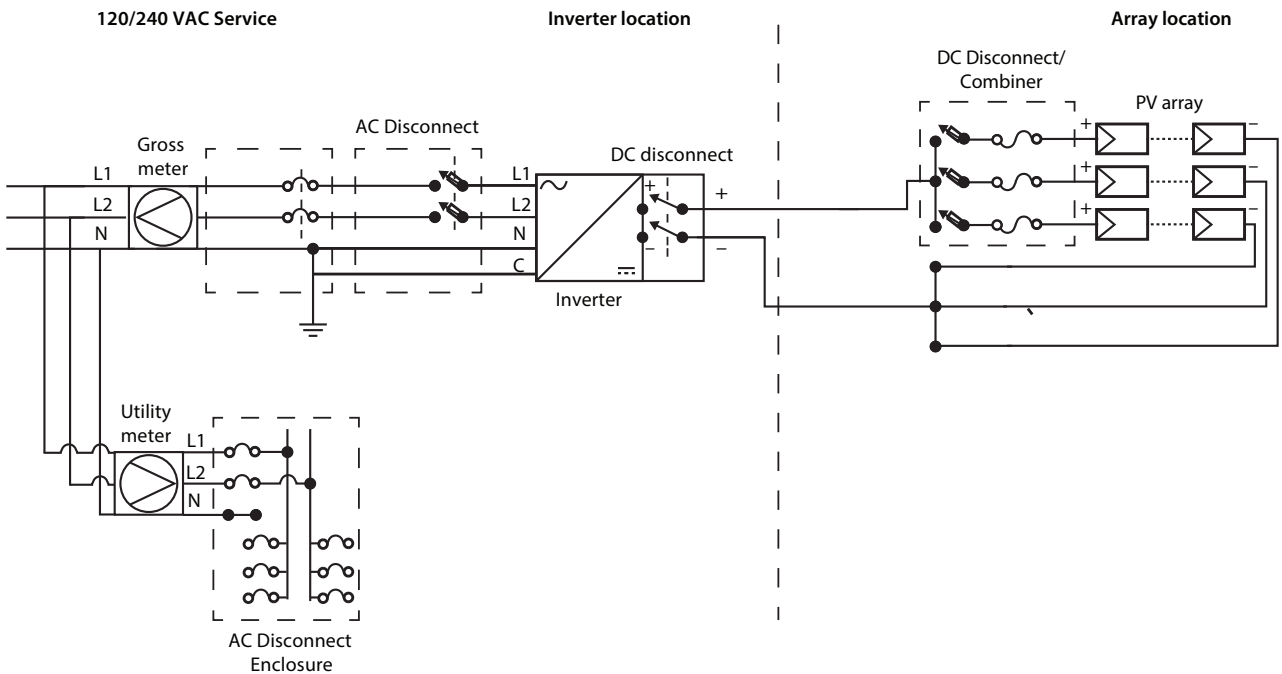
120/240 VAC Service

Inverter location

Array location

DC Disconnect/ Combiner

PV array

Gross meter

AC Disconnect

DC disconnect

L1

L2

N

L1

L2

N

C

+

–

+

–

+

+

+

–

–

–

Inverter

Utility meter

L1

L2

N

AC Disconnect Enclosure